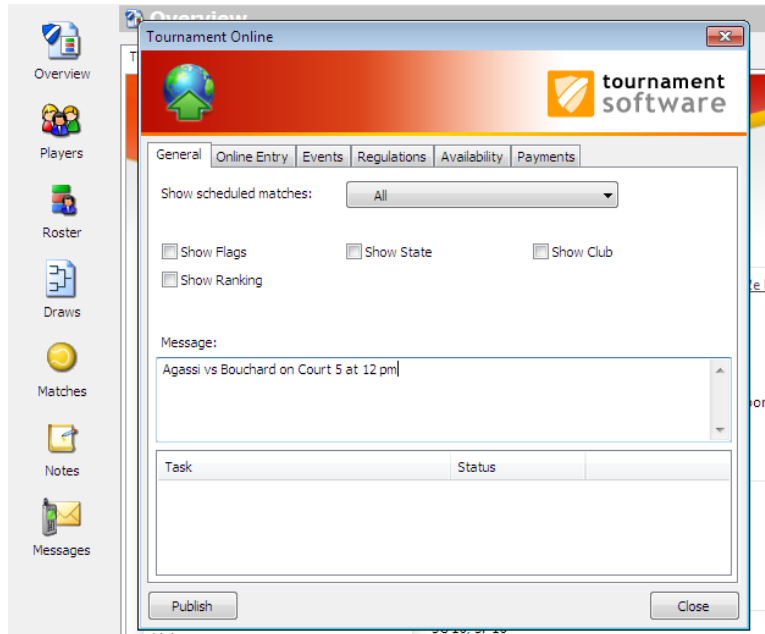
Overview
Players
Roster
Draws
Matches
Notes
Messages

Overview

Tournament Online

tournament software

General | Online Entry | Events | Regulations | Availability | Payments

Show scheduled matches: All

Show Flags
Show State
Show Club
Show Ranking

Message:
Agassi vs Bouchard on Court 5 at 12 pm

| Task | Status |
|---|---|

Publish
Close